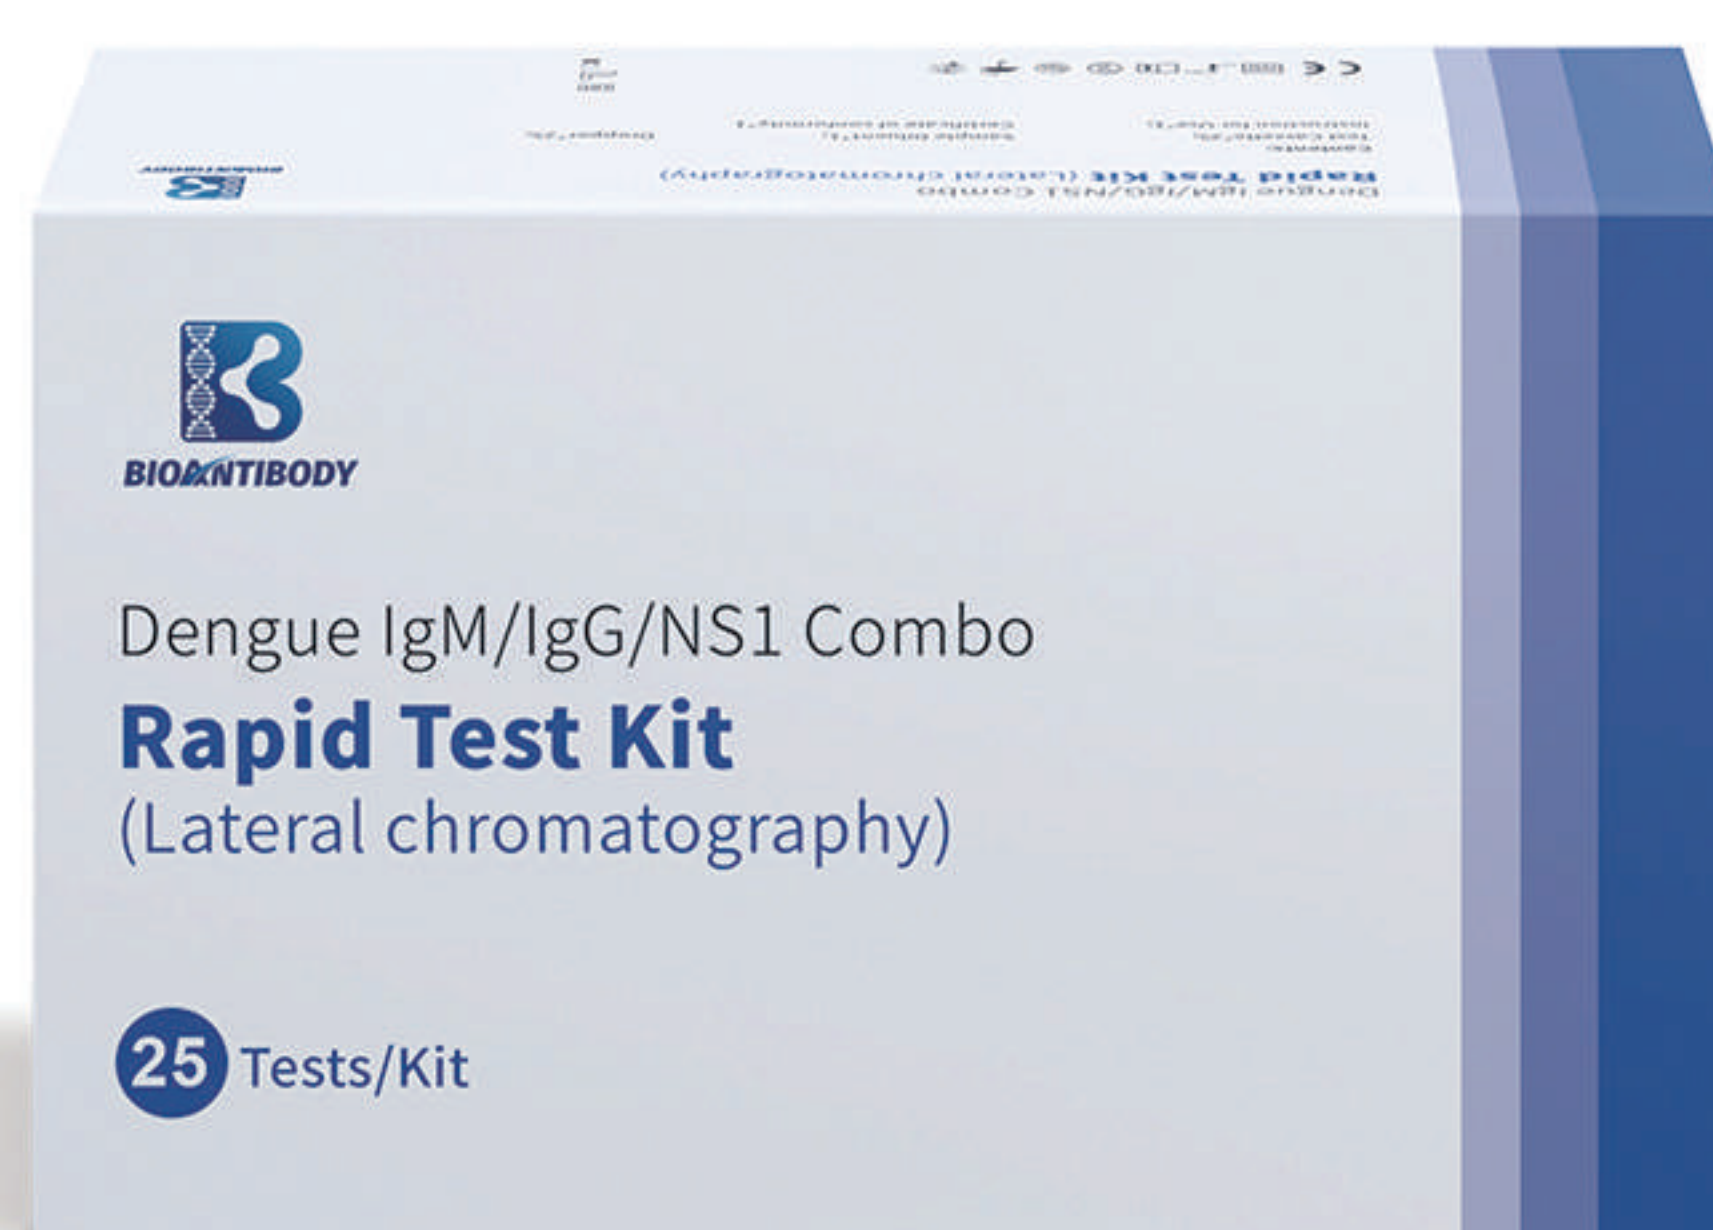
Dengue IgM/IgG/NS1 Combo
Rapid Test Kit (Lateral chromatography)
Contents:
Test cassette, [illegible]
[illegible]
Sample diluent, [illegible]
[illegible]
Dropper, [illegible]

BIOANTIBODY

Dengue IgM/IgG/NS1 Combo
Rapid Test Kit
(Lateral chromatography)

25 Tests/Kit